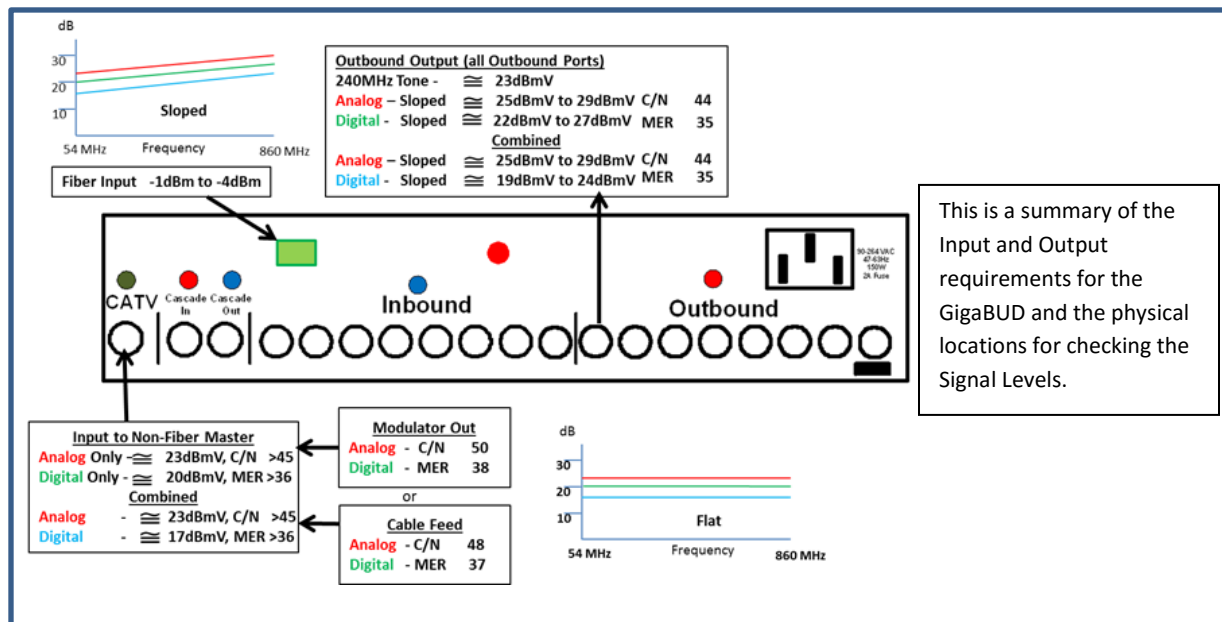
dB

30

20

10

Sloped

54 MHz Frequency 860 MHz

Fiber Input -1dBm to -4dBm

Outbound Output (all Outbound Ports)
240MHz Tone - ≅ 23dBmV
Analog – Sloped ≅ 25dBmV to 29dBmV C/N 44
Digital - Sloped ≅ 22dBmV to 27dBmV MER 35
Combined
Analog – Sloped ≅ 25dBmV to 29dBmV C/N 44
Digital - Sloped ≅ 19dBmV to 24dBmV MER 35

This is a summary of the Input and Output requirements for the GigaBUD and the physical locations for checking the Signal Levels.

90-264 VAC
47-63Hz
150W
2A Fuse

CATV

Cascade In

Cascade Out

Inbound

Outbound

Input to Non-Fiber Master
Analog Only - ≅ 23dBmV, C/N >45
Digital Only - ≅ 20dBmV, MER >36
Combined
Analog - ≅ 23dBmV, C/N >45
Digital - ≅ 17dBmV, MER >36

Modulator Out
Analog - C/N 50
Digital - MER 38

or

Cable Feed
Analog - C/N 48
Digital - MER 37

dB

30

20

10

Flat

54 MHz Frequency 860 MHz